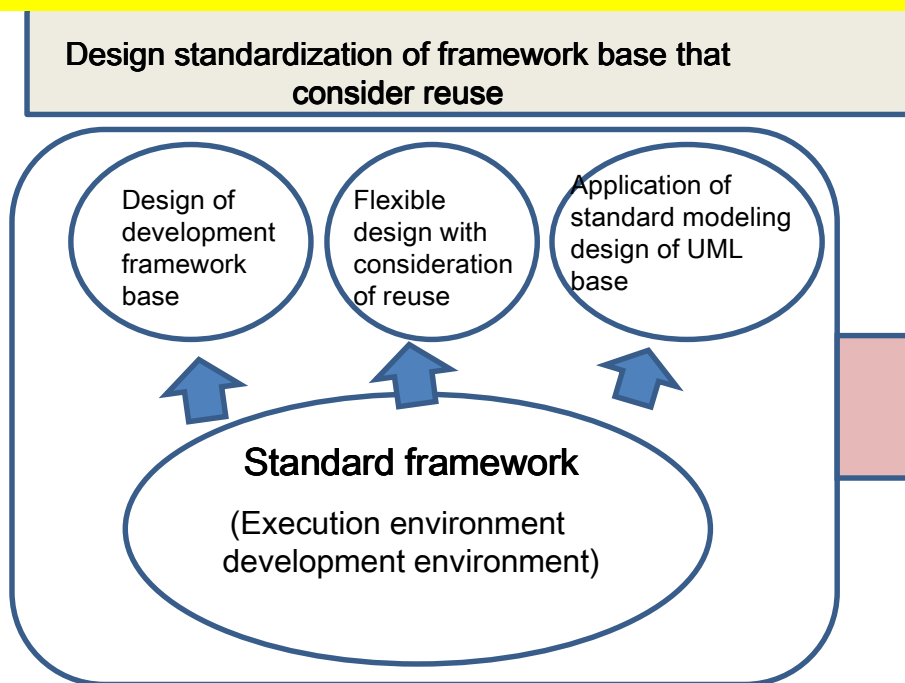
Design standardization of framework base that consider reuse

Design of development framework base

Flexible design with consideration of reuse

Application of standard modeling design of UML base

Standard framework

(Execution environment development environment)